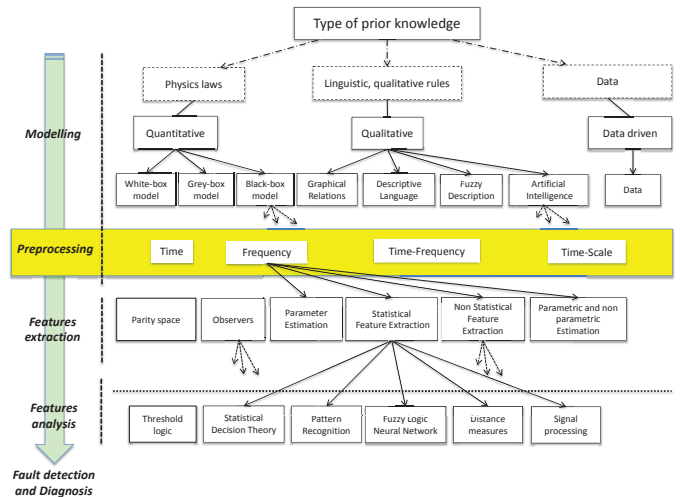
Type of prior knowledge

Physics laws

Linguistic, qualitative rules

Data

Modelling

Quantitative

Qualitative

Data driven

White-box model

Grey-box model

Black-box model

Graphical Relations

Descriptive Language

Fuzzy Description

Artificial Intelligence

Data

Preprocessing

Time

Frequency

Time-Frequency

Time-Scale

Features extraction

Parity space

Observers

Parameter Estimation

Statistical Feature Extraction

Non Statistical Feature Extraction

Parametric and non parametric Estimation

Features analysis

Threshold logic

Statistical Decision Theory

Pattern Recognition

Fuzzy Logic Neural Network

Distance measures

Signal processing

Fault detection and Diagnosis